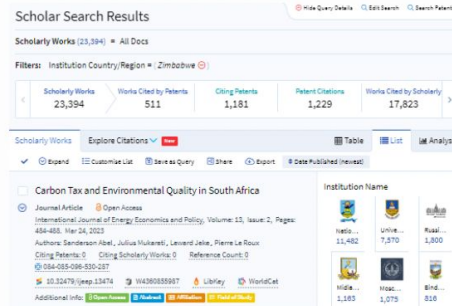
Scholar Search Results

Hide Query Details  Edit Search  Search Patent

Scholarly Works (23,394) = All Docs

Filters: Institution Country/Region = (Zimbabwe)

| Scholarly Works | Works Cited by Patents | Citing Patents | Patent Citations | Works Cited by Scholarly |
|---|---|---|---|---|
| 23,394 | 511 | 1,181 | 1,229 | 17,823 |

Scholarly Works  Explore Citations New  Table  List  Analysis

Expand  Customise List  Save as Query  Share  Export  Date Published (newest)

Carbon Tax and Environmental Quality in South Africa

Journal Article  Open Access

International Journal of Energy Economics and Policy, Volume: 13, Issue: 2, Pages: 484-488. Mar 24, 2023

Authors: Sanderson Abel, Julius Mukarati, Leward Jeke, Pierre Le Roux

Citing Patents: 0  Citing Scholarly Works: 0  Reference Count: 0

084-085-096-530-287

10.32479/ijeep.13474  W4360855987  LibKey  WorldCat

Additional Info: Open Access  Abstract  Affiliation  Field of Study

Institution Name

Natio... 11,482  Unive... 7,570  Rusal... 1,800

Midla... 1,163  Mosc... 1,075  Bind... 816